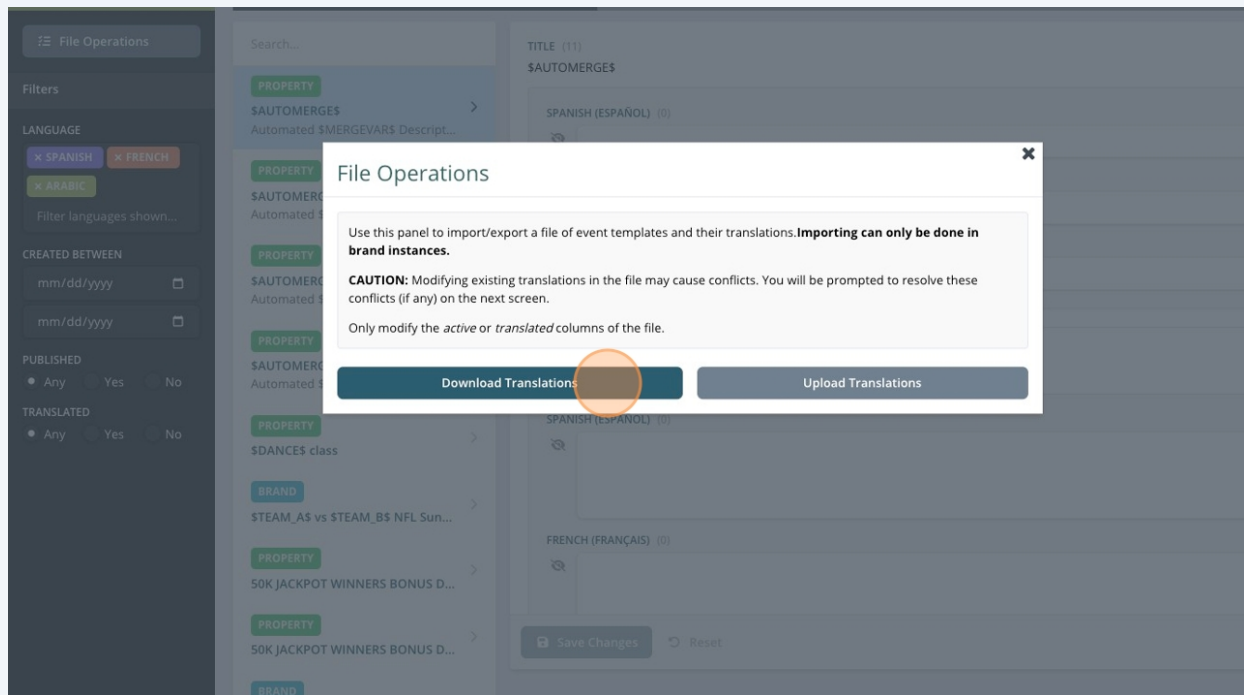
File Operations

Filters

LANGUAGE

× SPANISH × FRENCH × ARABIC

Filter languages shown...

CREATED BETWEEN

mm/dd/yyyy

mm/dd/yyyy

PUBLISHED

Any Yes No

TRANSLATED

Any Yes No

Search...

PROPERTY
$AUTOMERGE$
Automated $MERGEVAR$ Descript...

PROPERTY
$AUTOMERG
Automated

PROPERTY
$AUTOMERG
Automated

PROPERTY
$AUTOMERG
Automated

PROPERTY
$DANCE$ class

BRAND
$TEAM_A$ vs $TEAM_B$ NFL Sun...

PROPERTY
50K JACKPOT WINNERS BONUS D...

PROPERTY
50K JACKPOT WINNERS BONUS D...

BRAND

TITLE (11)
$AUTOMERGE$

SPANISH (ESPAÑOL) (0)

SPANISH (ESPAÑOL) (0)

FRENCH (FRANÇAIS) (0)

Save Changes Reset

File Operations

Use this panel to import/export a file of event templates and their translations.**Importing can only be done in brand instances.**

**CAUTION:** Modifying existing translations in the file may cause conflicts. You will be prompted to resolve these conflicts (if any) on the next screen.

Only modify the *active* or *translated* columns of the file.

Download Translations

Upload Translations